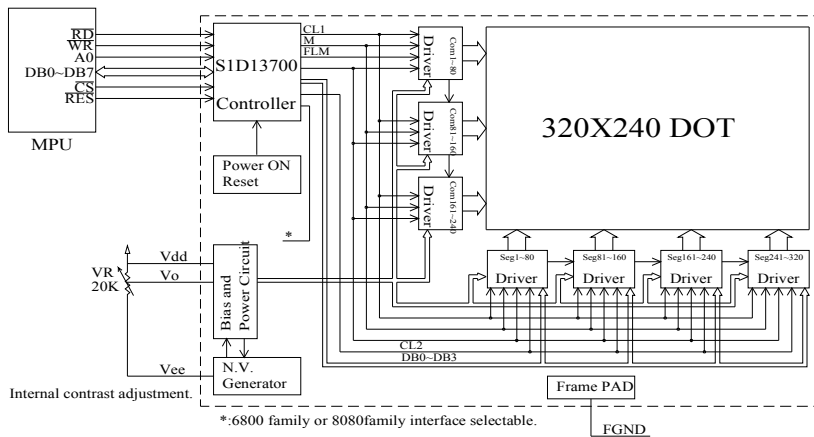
$\overline{RD}$
$\overline{WR}$
A0
DB0~DB7
$\overline{CS}$
$\overline{RES}$
MPU

S1D13700
Controller

CL1
M
FLM

Power ON Reset

Driver
Com1~80
Driver
Com81~160
Driver
Com161~240

320X240 DOT

*

Vdd
Vo
VR
20K
Vee

Bias and Power Circuit

N.V. Generator

Seg1~80
Driver
Seg81~160
Driver
Seg161~240
Driver
Seg241~320
Driver

CL2
DB0~DB3

Internal contrast adjustment.

Frame PAD

*:6800 family or 8080family interface selectable.

FGND